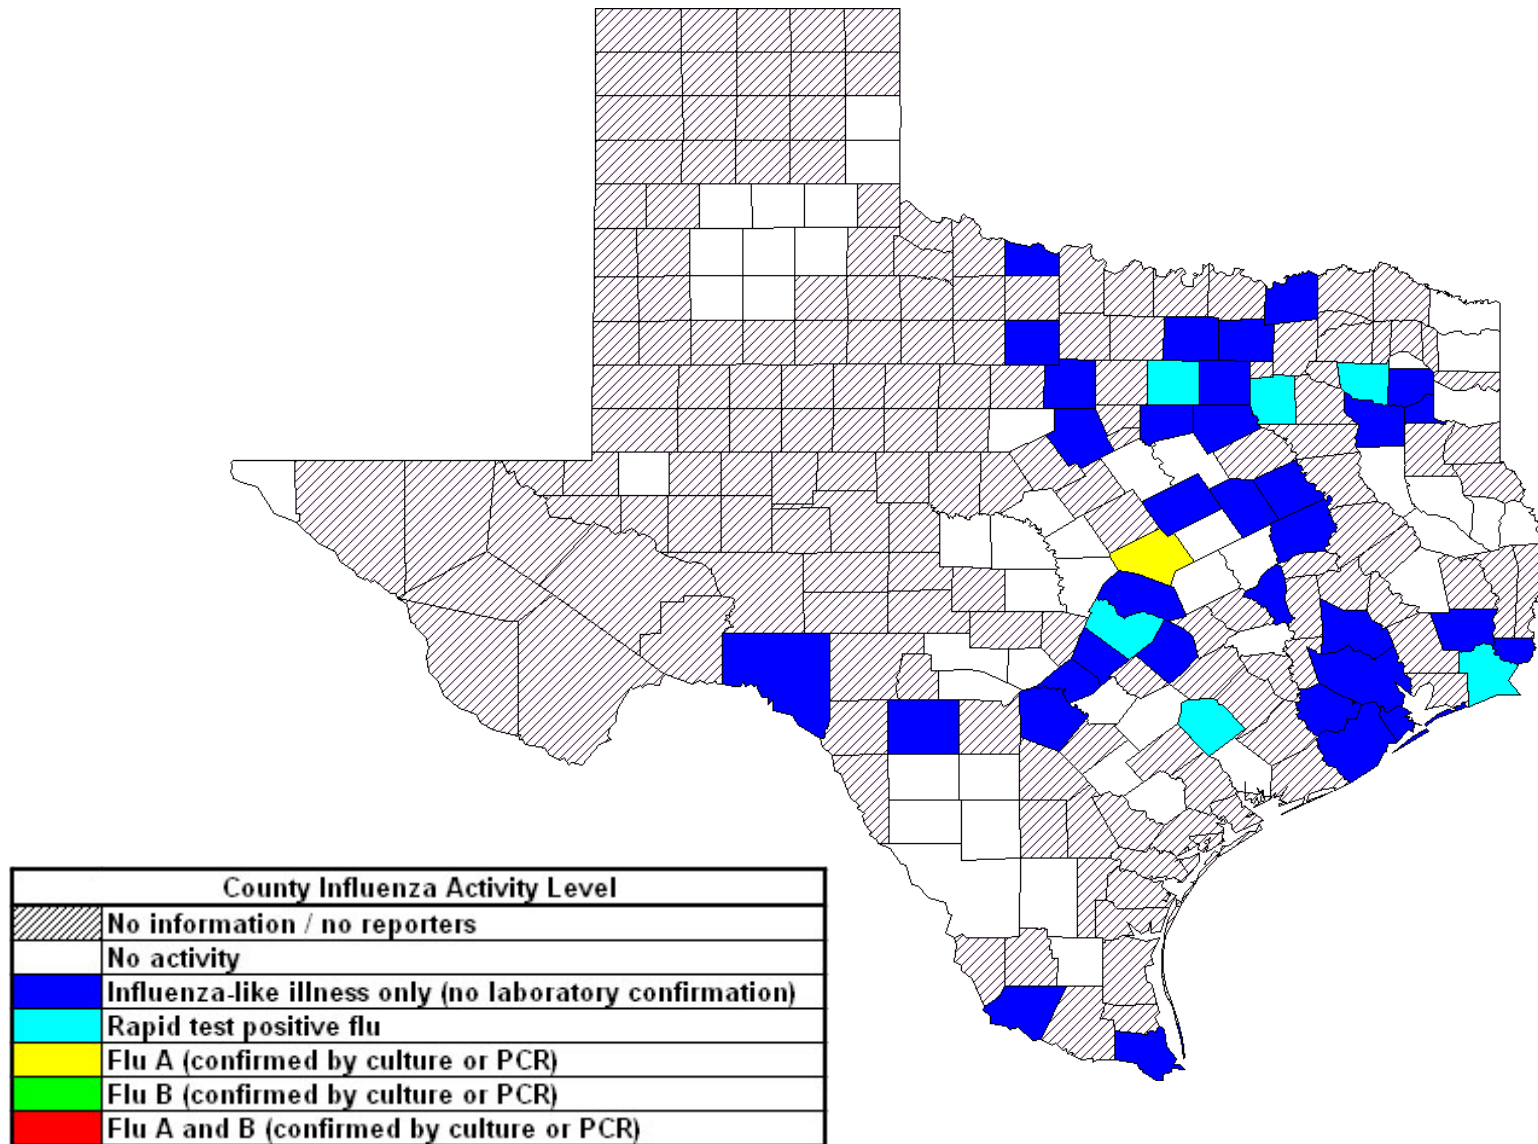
| County Influenza Activity Level | |
|---|---|
| | No information / no reporters |
| | No activity |
| | Influenza-like illness only (no laboratory confirmation) |
| | Rapid test positive flu |
| | Flu A (confirmed by culture or PCR) |
| | Flu B (confirmed by culture or PCR) |
| | Flu A and B (confirmed by culture or PCR) |